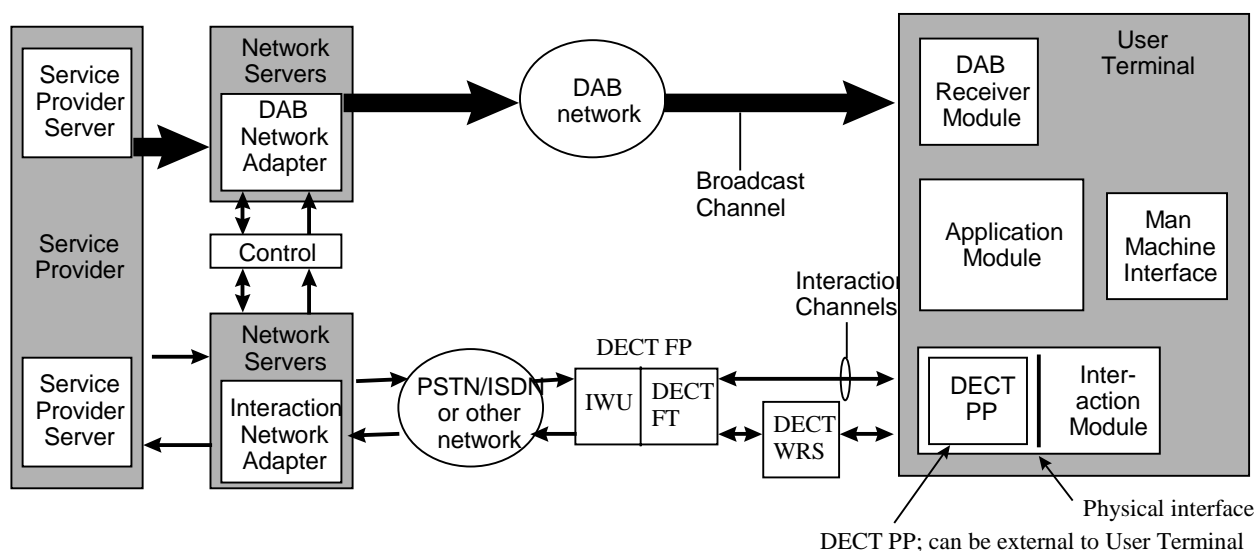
Service Provider Server

Service Provider

Service Provider Server

Network Servers

DAB Network Adapter

Control

Network Servers

Interaction Network Adapter

DAB network

Broadcast Channel

PSTN/ISDN or other network

DECT FP

IWU

DECT FT

DECT WRS

Interaction Channels

User Terminal

DAB Receiver Module

Application Module

Man Machine Interface

DECT PP

Interaction Module

Physical interface

DECT PP; can be external to User Terminal